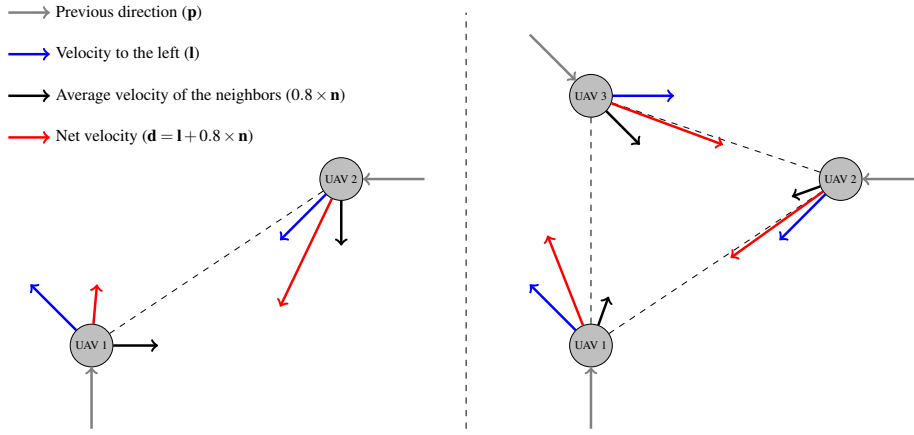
Previous direction ($\mathbf{p}$)

Velocity to the left ($\mathbf{l}$)

Average velocity of the neighbors ($0.8 \times \mathbf{n}$)

Net velocity ($\mathbf{d} = \mathbf{l} + 0.8 \times \mathbf{n}$)

UAV 2

UAV 1

UAV 3

UAV 2

UAV 1